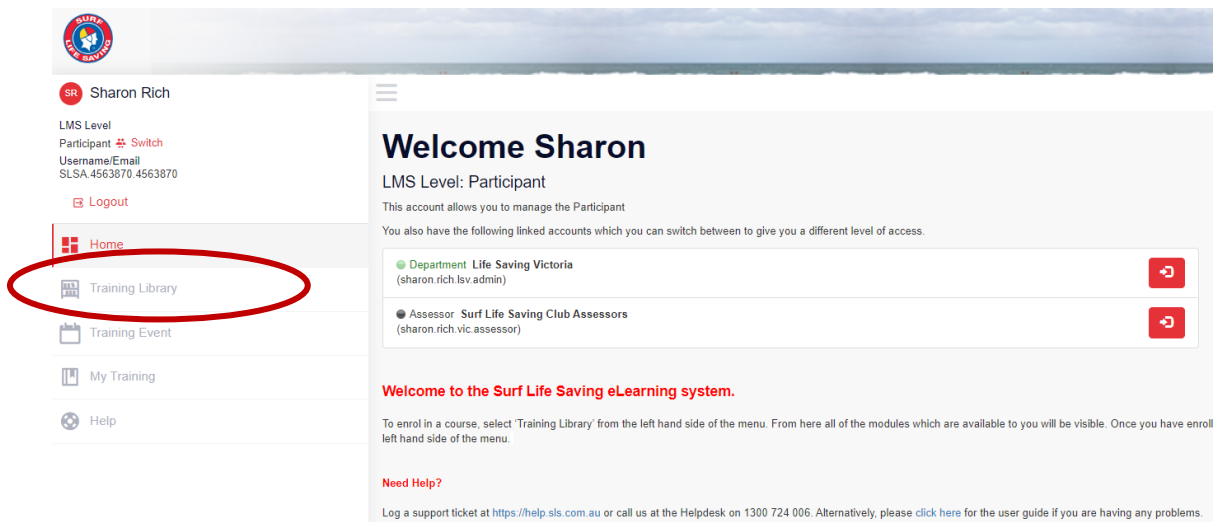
SURF LIFE SAVING

SR Sharon Rich

LMS Level
Participant Switch
Username/Email
SLSA.4563870.4563870

Logout

Home
Training Library
Training Event
My Training
Help

Welcome Sharon

LMS Level: Participant

This account allows you to manage the Participant

You also have the following linked accounts which you can switch between to give you a different level of access.

Department Life Saving Victoria
(sharon.rich.lsv.admin)

Assessor Surf Life Saving Club Assessors
(sharon.rich.vic.assessor)

Welcome to the Surf Life Saving eLearning system.

To enrol in a course, select 'Training Library' from the left hand side of the menu. From here all of the modules which are available to you will be visible. Once you have enroll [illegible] left hand side of the menu.

Need Help?

Log a support ticket at https://help.sls.com.au or call us at the Helpdesk on 1300 724 006. Alternatively, please click here for the user guide if you are having any problems.